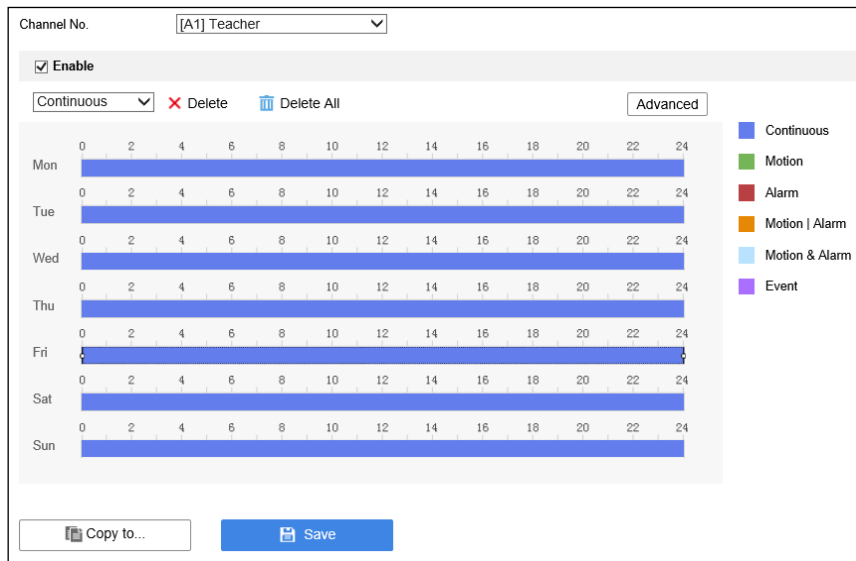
Channel No. [A1] Teacher

Enable

Continuous
Delete
Delete All
Advanced

Continuous
Motion
Alarm
Motion | Alarm
Motion & Alarm
Event

Mon
0 2 4 6 8 10 12 14 16 18 20 22 24
Tue
0 2 4 6 8 10 12 14 16 18 20 22 24
Wed
0 2 4 6 8 10 12 14 16 18 20 22 24
Thu
0 2 4 6 8 10 12 14 16 18 20 22 24
Fri
0 2 4 6 8 10 12 14 16 18 20 22 24
Sat
0 2 4 6 8 10 12 14 16 18 20 22 24
Sun
0 2 4 6 8 10 12 14 16 18 20 22 24

Copy to...
Save